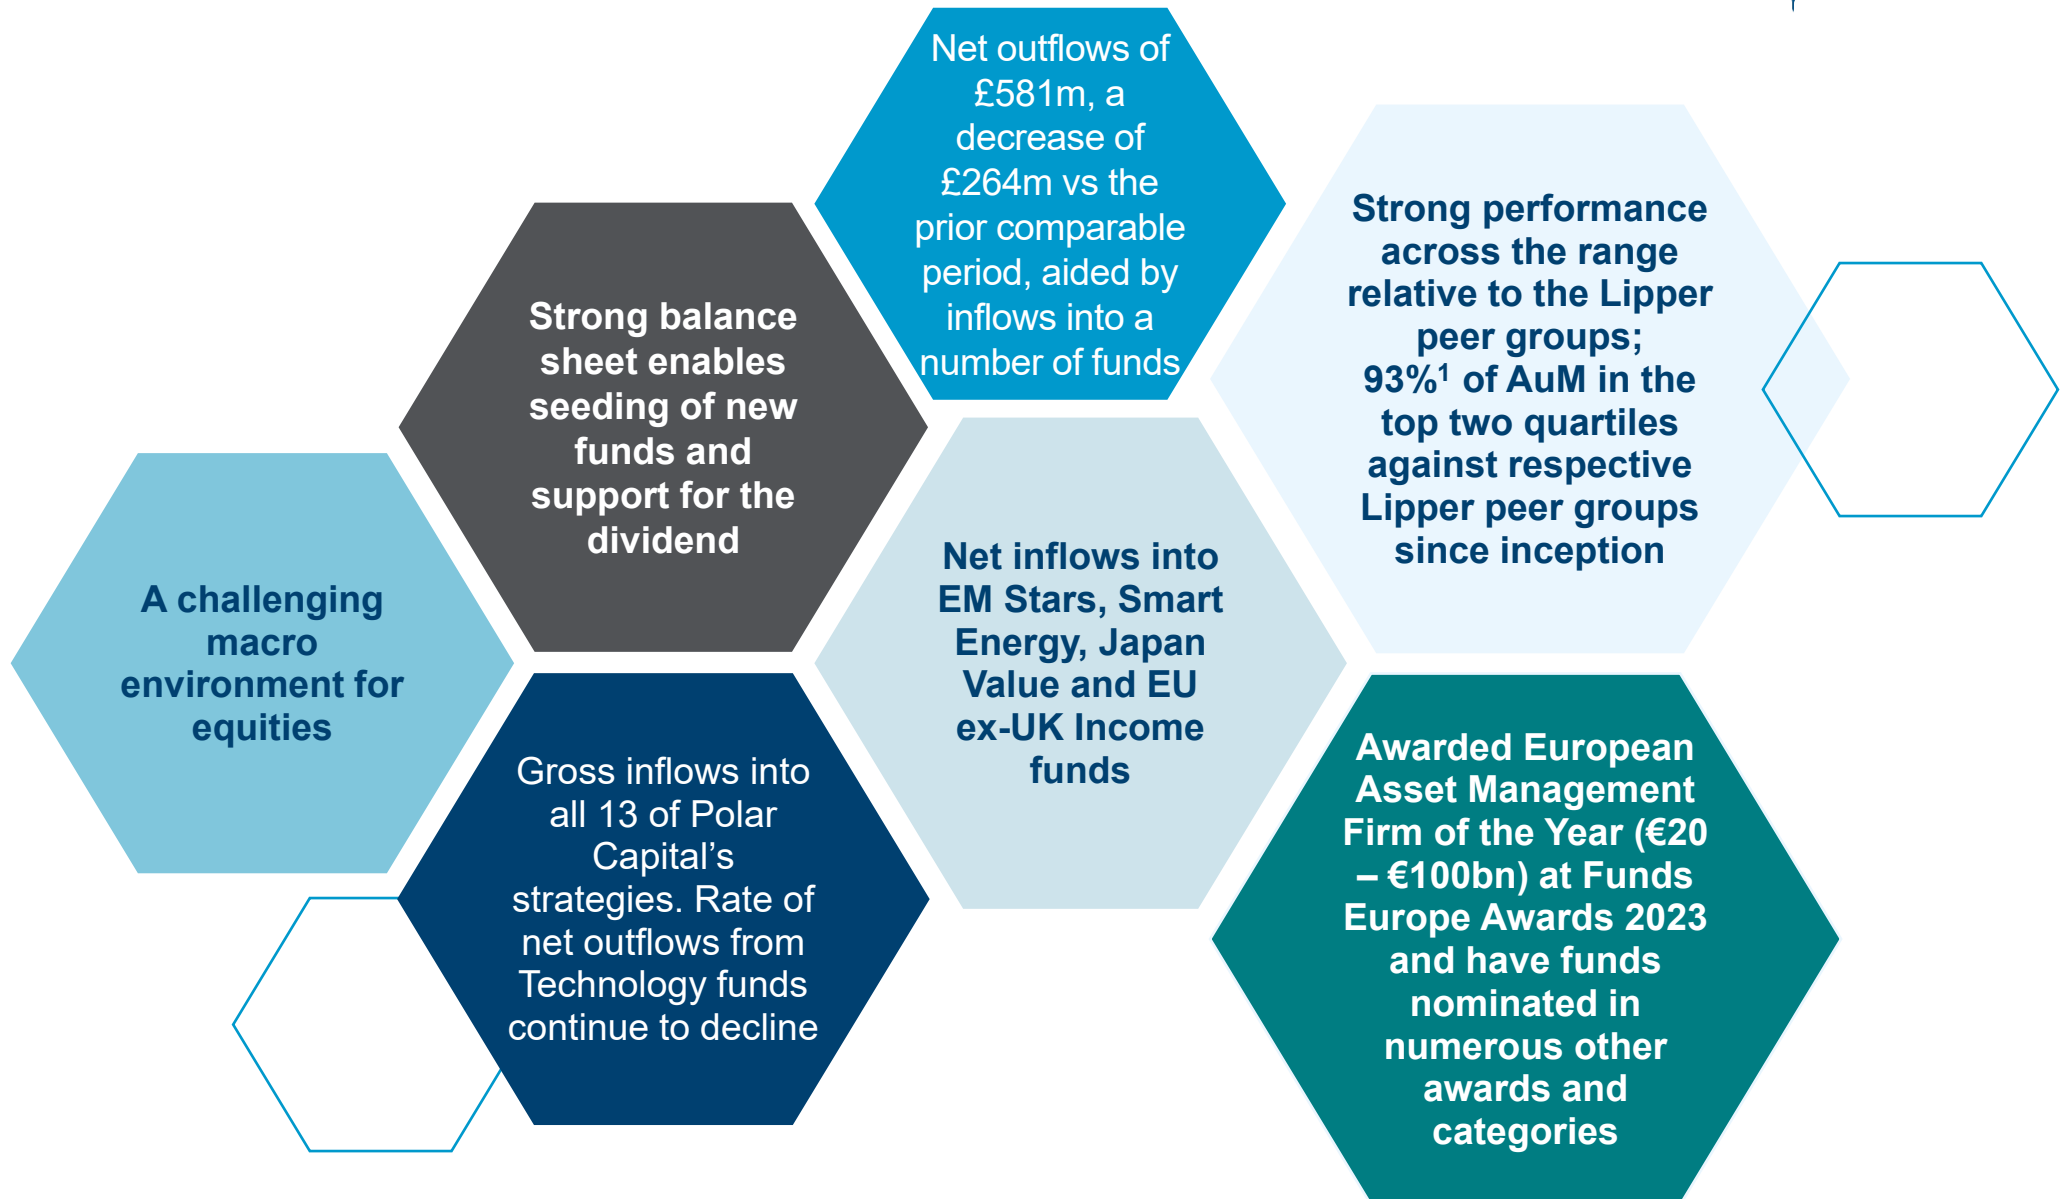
A challenging macro environment for equities

Strong balance sheet enables seeding of new funds and support for the dividend

Gross inflows into all 13 of Polar Capital’s strategies. Rate of net outflows from Technology funds continue to decline

Net outflows of £581m, a decrease of £264m vs the prior comparable period, aided by inflows into a number of funds

Net inflows into EM Stars, Smart Energy, Japan Value and EU ex-UK Income funds

Strong performance across the range relative to the Lipper peer groups; 93%$^1$ of AuM in the top two quartiles against respective Lipper peer groups since inception

Awarded European Asset Management Firm of the Year (€20 – €100bn) at Funds Europe Awards 2023 and have funds nominated in numerous other awards and categories